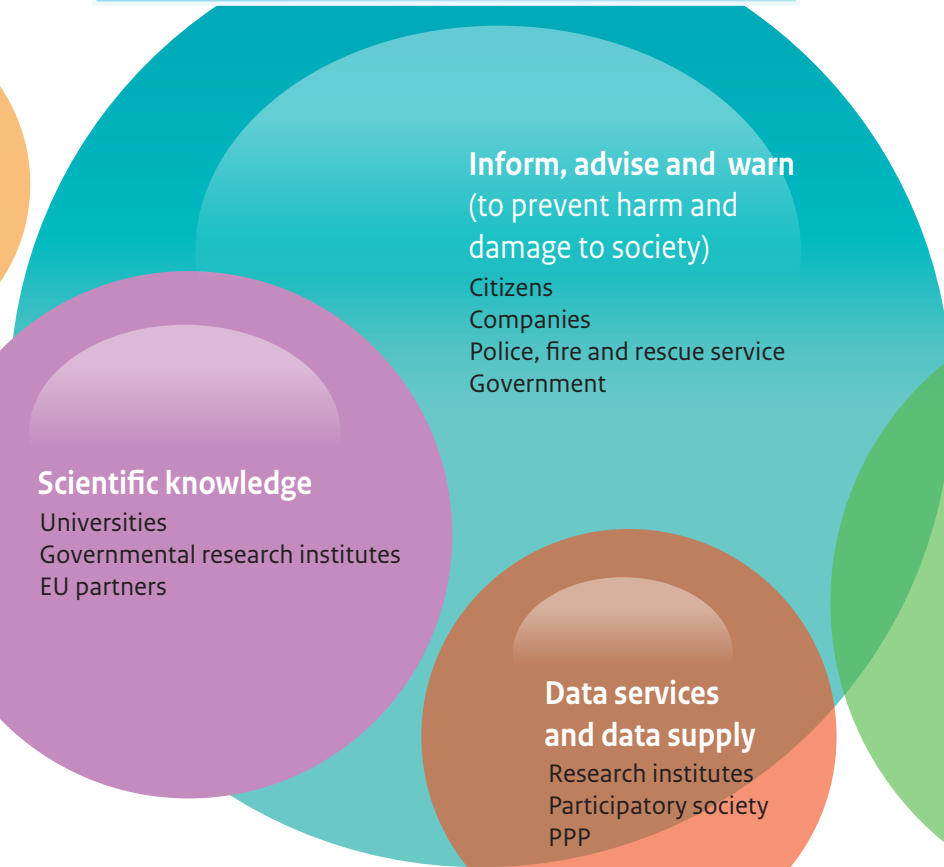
Inform, advise and warn
(to prevent harm and damage to society)
Citizens
Companies
Police, fire and rescue service
Government

Scientific knowledge
Universities
Governmental research institutes
EU partners

Data services and data supply
Research institutes
Participatory society
PPP